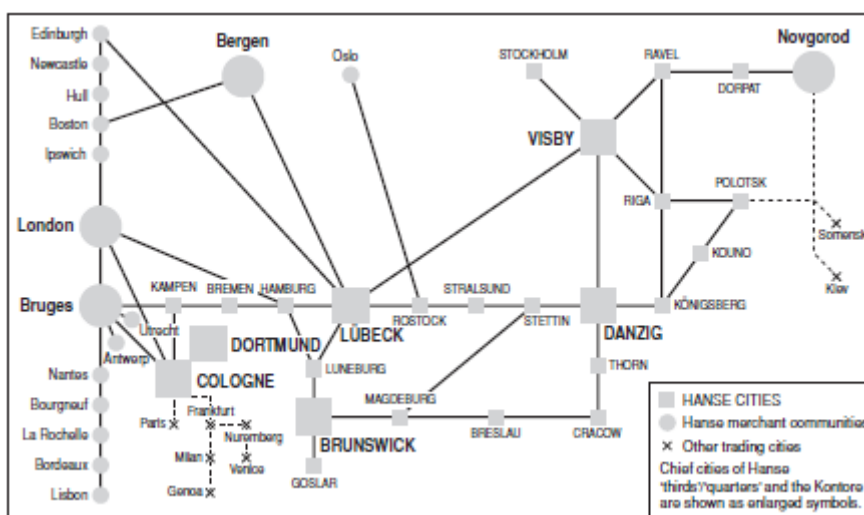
Edinburgh
Newcastle
Hull
Boston
Ipswich
London
Bruges
Nantes
Bourgneuf
La Rochelle
Bordeaux
Lisbon
Bergen
Oslo
STOCKHOLM
RAVEL
Novgorod
DORPAT
VISBY
RIGA
POLOTSK
Smolensk
KOUNO
Kiev
KÖNIGSBERG
DANZIG
THORN
STETTIN
STRALSUND
ROSTOCK
LÜBECK
HAMBURG
BREMEN
KAMPEN
Utrecht
Antwerp
DORTMUND
COLOGNE
LUNEBURG
MAGDEBURG
BRESLAU
CRACOW
BRUNSWICK
GOSLAR
Paris
Frankfurt
Nuremberg
Milan
Venice
Genoa

HANSE CITIES
Hanse merchant communities
× Other trading cities
Chief cities of Hanse 'thirds'/'quarters' and the Kontore are shown as enlarged symbols.